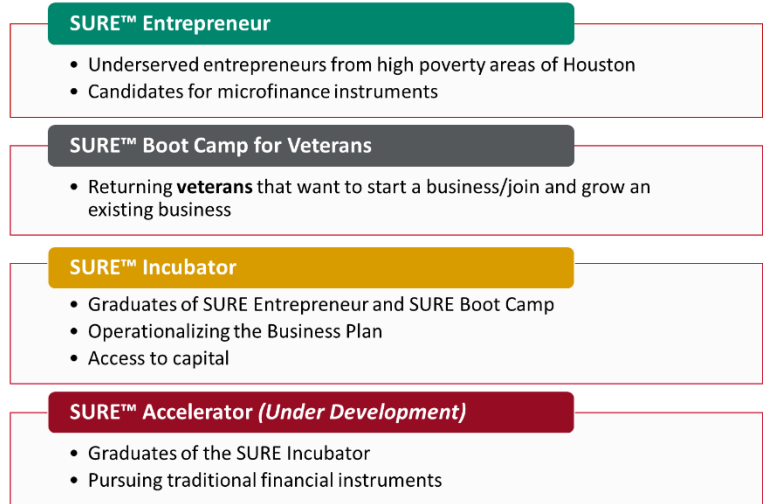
SURE™ Entrepreneur

• Underserved entrepreneurs from high poverty areas of Houston
• Candidates for microfinance instruments

SURE™ Boot Camp for Veterans

• Returning **veterans** that want to start a business/join and grow an existing business

SURE™ Incubator

• Graduates of SURE Entrepreneur and SURE Boot Camp
• Operationalizing the Business Plan
• Access to capital

SURE™ Accelerator *(Under Development)*

• Graduates of the SURE Incubator
• Pursuing traditional financial instruments